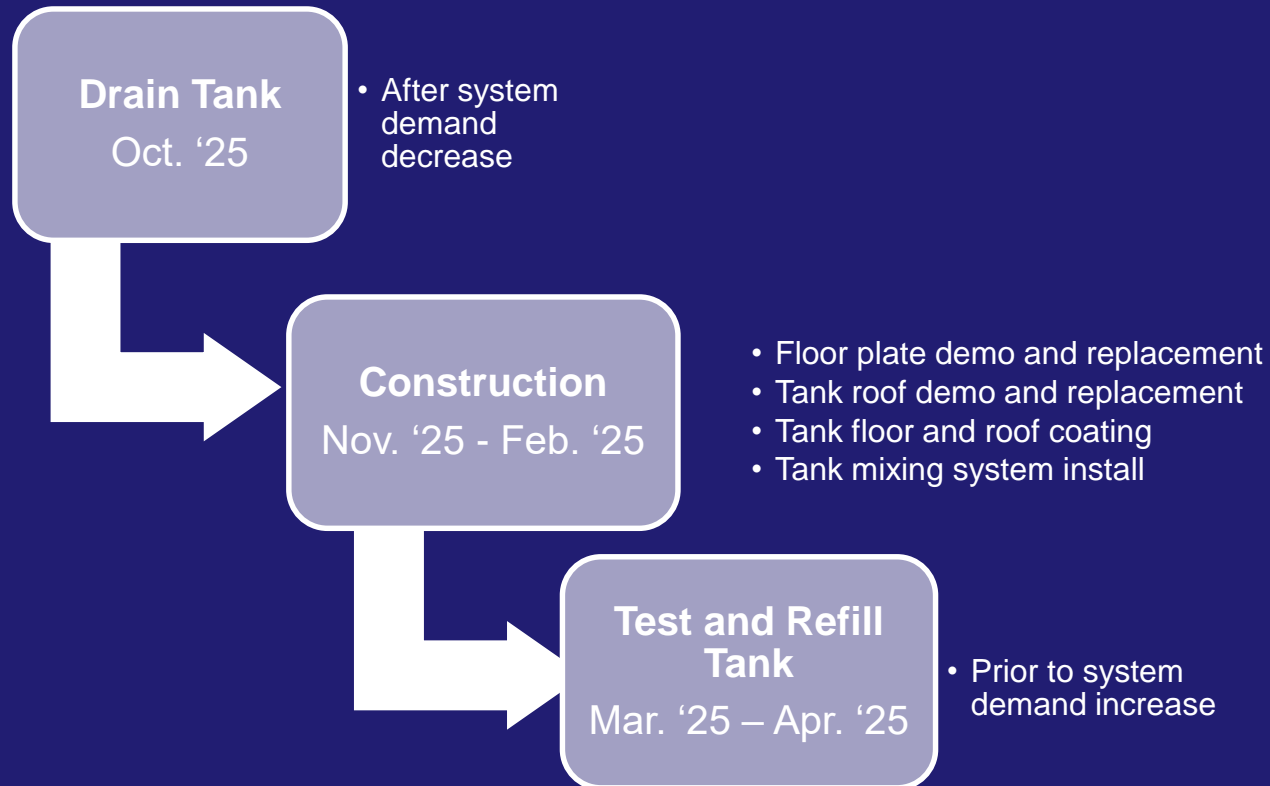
Drain Tank
Oct. ‘25

• After system demand decrease

Construction
Nov. ‘25 - Feb. ‘25

• Floor plate demo and replacement
• Tank roof demo and replacement
• Tank floor and roof coating
• Tank mixing system install

Test and Refill Tank
Mar. ‘25 – Apr. ‘25

• Prior to system demand increase